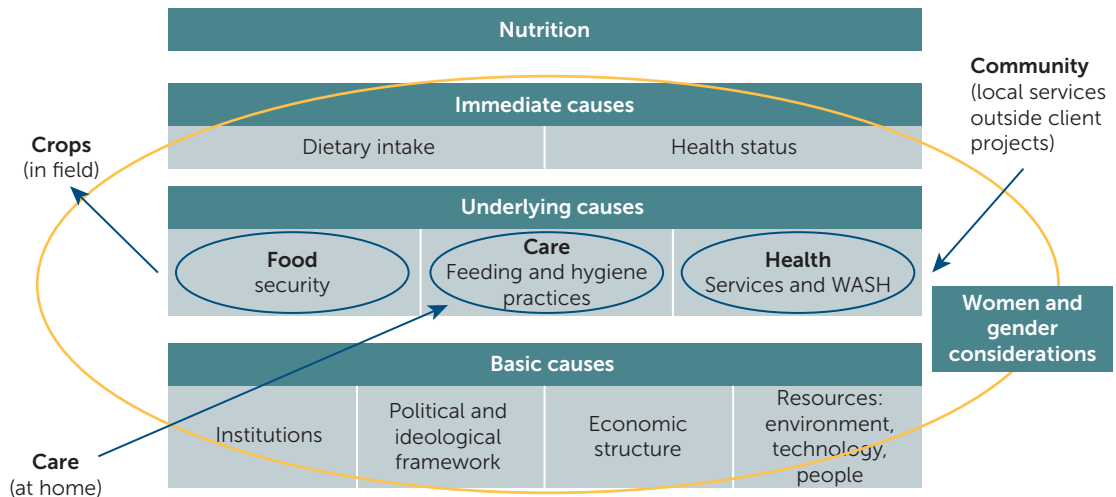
Nutrition

Crops
(in field)

Immediate causes

| Dietary intake | Health status |
|---|---|

Community
(local services outside client projects)

Underlying causes

| Food security | Care Feeding and hygiene practices | Health Services and WASH |
|---|---|---|

Women and gender considerations

Basic causes

| Institutions | Political and ideological framework | Economic structure | Resources: environment, technology, people |
|---|---|---|---|

Care
(at home)